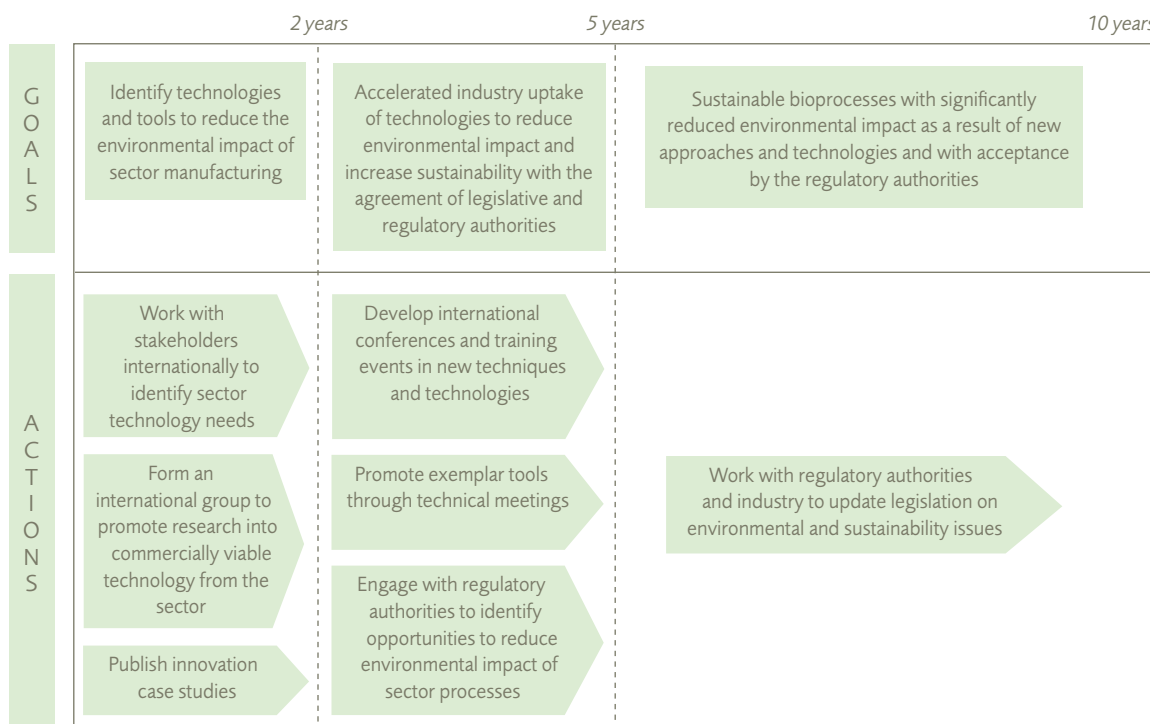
2 years

5 years

10 year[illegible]

GOALS

Identify technologies and tools to reduce the environmental impact of sector manufacturing

Accelerated industry uptake of technologies to reduce environmental impact and increase sustainability with the agreement of legislative and regulatory authorities

Sustainable bioprocesses with significantly reduced environmental impact as a result of new approaches and technologies and with acceptance by the regulatory authorities

ACTIONS

Work with stakeholders internationally to identify sector technology needs

Form an international group to promote research into commercially viable technology from the sector

Publish innovation case studies

Develop international conferences and training events in new techniques and technologies

Promote exemplar tools through technical meetings

Engage with regulatory authorities to identify opportunities to reduce environmental impact of sector processes

Work with regulatory authorities and industry to update legislation on environmental and sustainability issues